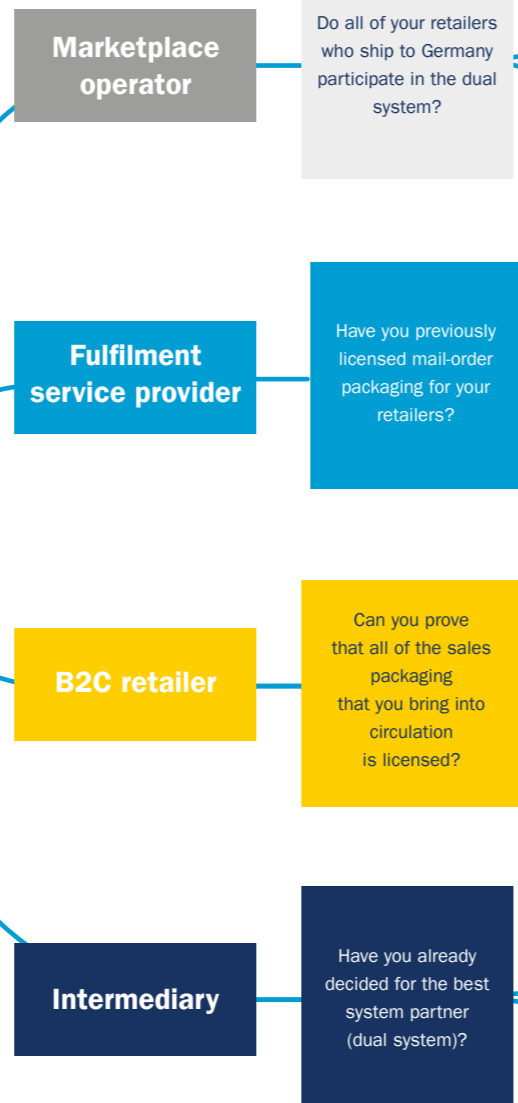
Marketplace operator

Do all of your retailers who ship to Germany participate in the dual system?

Fulfilment service provider

Have you previously licensed mail-order packaging for your retailers?

B2C retailer

Can you prove that all of the sales packaging that you bring into circulation is licensed?

Intermediary

Have you already decided for the best system partner (dual system)?